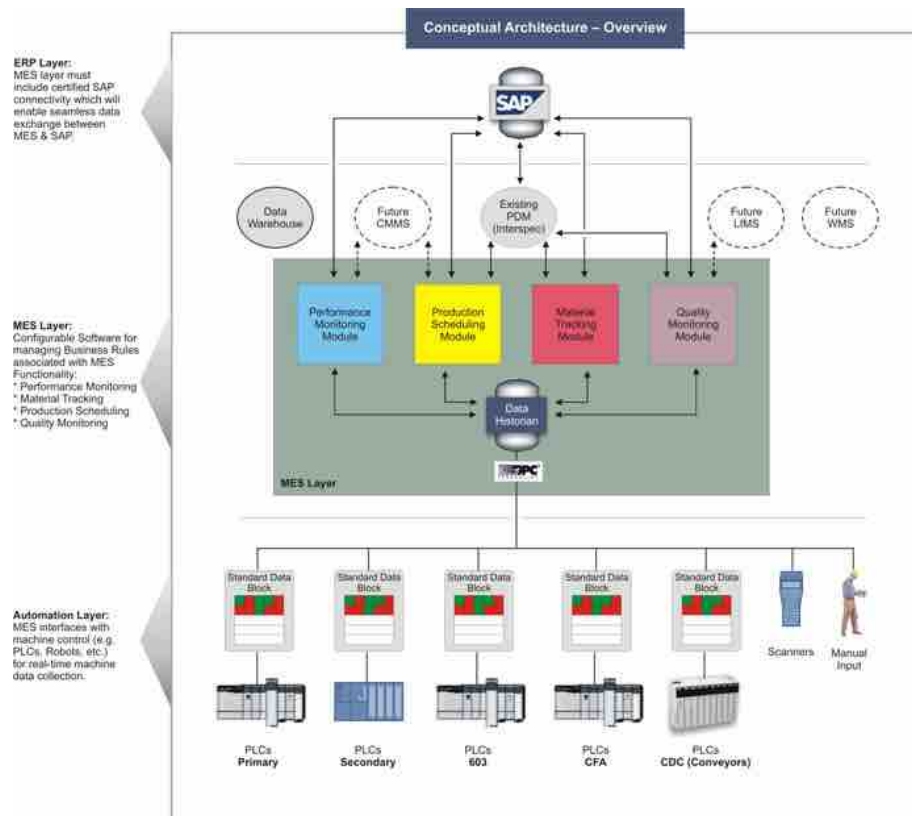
Conceptual Architecture – Overview

ERP Layer:
MES layer must include certified SAP connectivity which will enable seamless data exchange between MES & SAP.

SAP

Data Warehouse

Future CMMS

Existing PDM (Interspec)

Future LIMS

Future WMS

Performance Monitoring Module

Production Scheduling Module

Material Tracking Module

Quality Monitoring Module

Data Historian

OPC

MES Layer

MES Layer:
Configurable Software for managing Business Rules associated with MES Functionality:
* Performance Monitoring
* Material Tracking
* Production Scheduling
* Quality Monitoring

Automation Layer:
MES interfaces with machine control (e.g. PLCs, Robots, etc.) for real-time machine data collection.

Standard Data Block

Standard Data Block

Standard Data Block

Standard Data Block

Standard Data Block

Scanners

Manual Input

PLCs
Primary

PLCs
Secondary

PLCs
603

PLCs
CFA

PLCs
CDC (Conveyors)